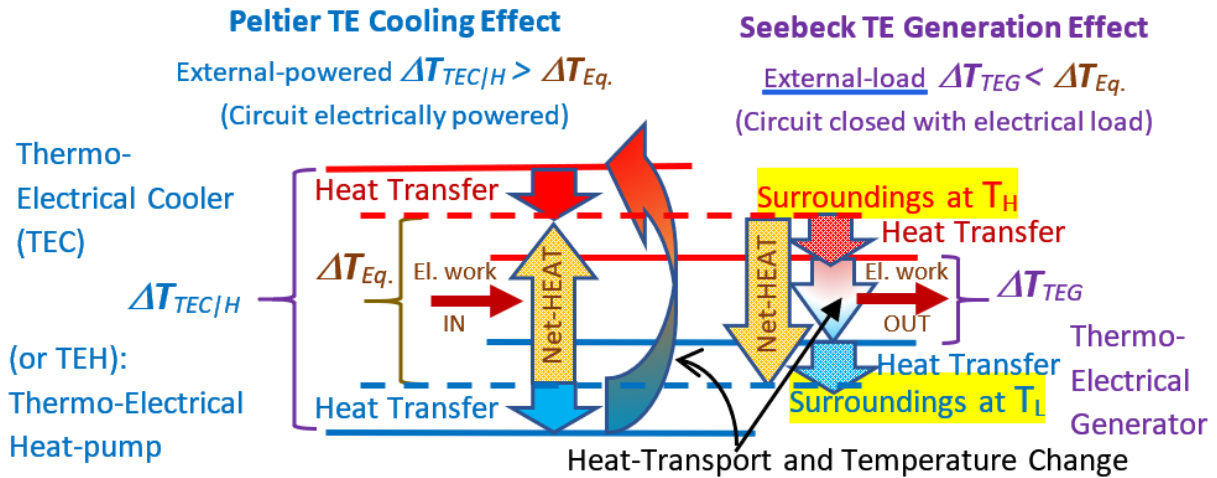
Peltier TE Cooling Effect

External-powered $\Delta T_{TEC|H} > \Delta T_{Eq.}$

(Circuit electrically powered)

Seebeck TE Generation Effect

External-load $\Delta T_{TEG} < \Delta T_{Eq.}$

(Circuit closed with electrical load)

Thermo-Electrical Cooler (TEC)

$\Delta T_{TEC|H}$

(or TEH): Thermo-Electrical Heat-pump

Heat Transfer

$\Delta T_{Eq.}$

El. work IN

Net-HEAT

Heat Transfer

Surroundings at $T_H$

Heat Transfer

Net-HEAT

El. work OUT

$\Delta T_{TEG}$

Heat Transfer

Surroundings at $T_L$

Thermo-Electrical Generator

Heat-Transport and Temperature Change